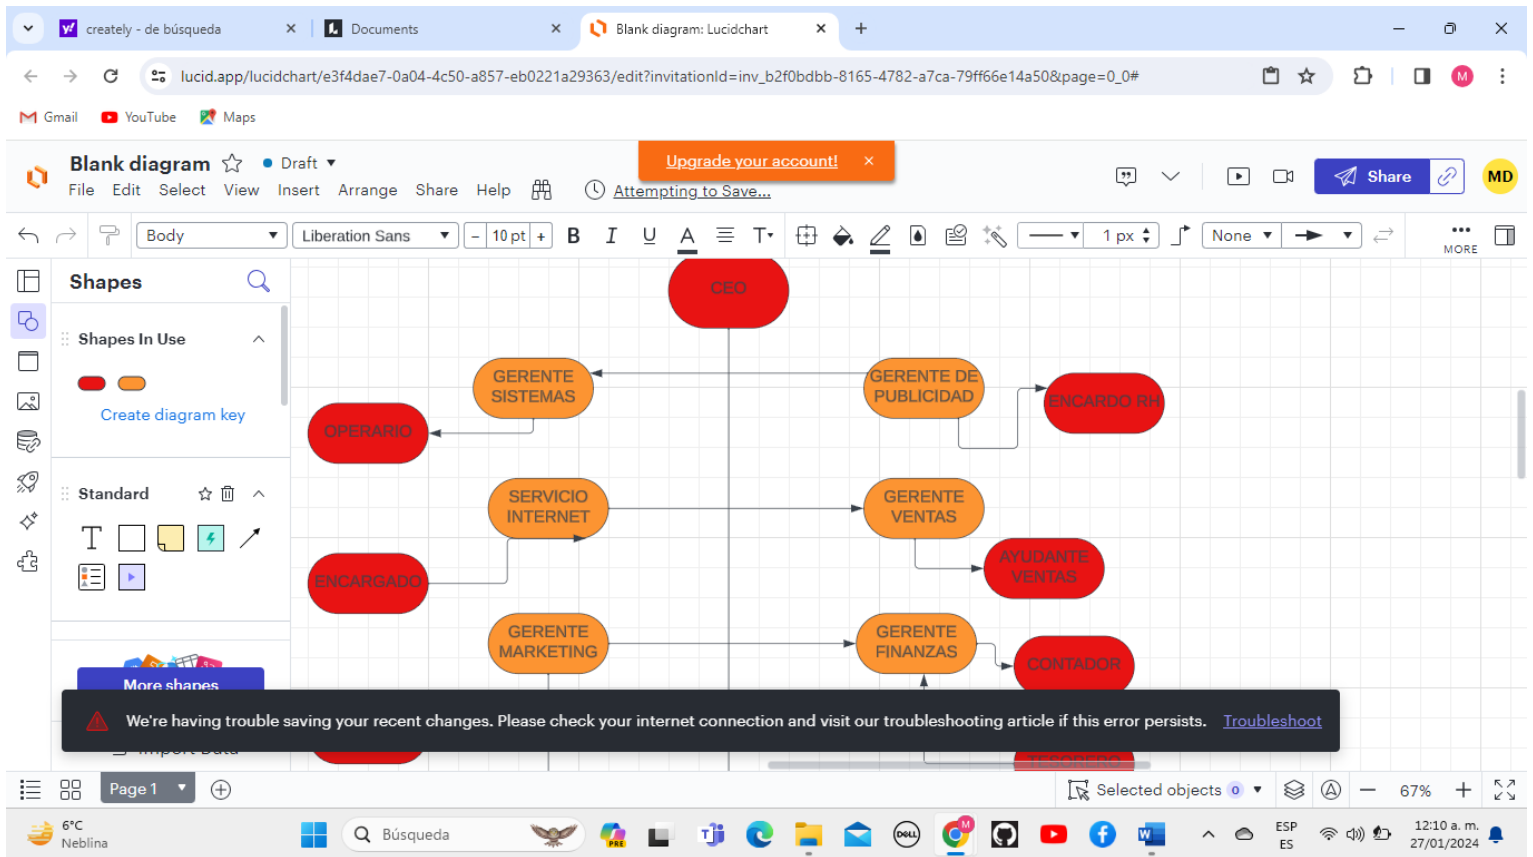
creately - de búsqueda
Documents
Blank diagram: Lucidchart
lucid.app/lucidchart/e3f4dae7-0a04-4c50-a857-eb0221a29363/edit?invitationId=inv_b2f0bdbb-8165-4782-a7ca-79ff66e14a50&page=0_0#
Gmail
YouTube
Maps

Blank diagram
Draft
File Edit Select View Insert Arrange Share Help
Upgrade your account!
Attempting to Save...
Share
MD
Body
Liberation Sans
10 pt
None
1 px
MORE

Shapes
Shapes In Use
Create diagram key
Standard
More shapes

CEO
GERENTE SISTEMAS
GERENTE DE PUBLICIDAD
ENCARDO RH
OPERARIO
SERVICIO INTERNET
GERENTE VENTAS
AYUDANTE VENTAS
ENCARGADO
GERENTE MARKETING
GERENTE FINANZAS
CONTADOR
TESORERO

We're having trouble saving your recent changes. Please check your internet connection and visit our troubleshooting article if this error persists. Troubleshoot

Page 1
Selected objects 0
67%

6°C
Neblina
Búsqueda
ESP
ES
12:10 a. m.
27/01/2024